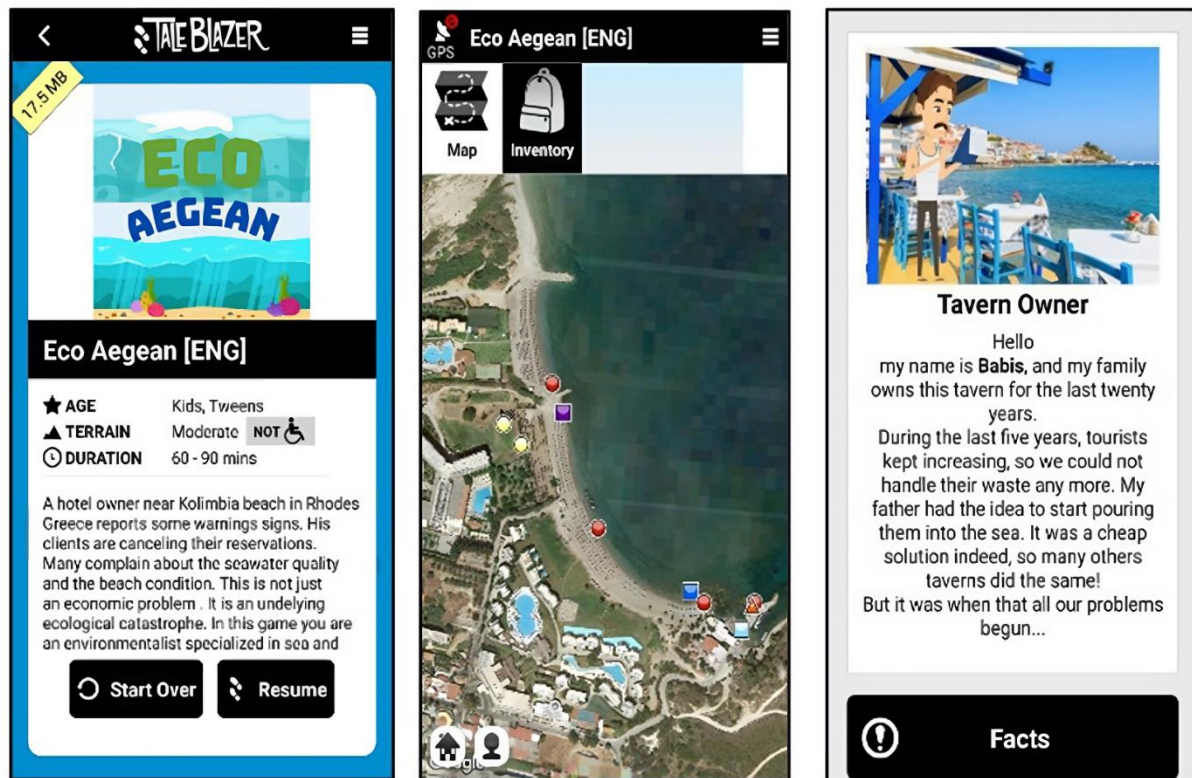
TALE BLAZER

17.5 MB

ECO AEGEAN

Eco Aegean [ENG]

AGE Kids, Tweens
TERRAIN Moderate NOT
DURATION 60 - 90 mins

A hotel owner near Kolimbia beach in Rhodes Greece reports some warnings signs. His clients are canceling their reservations. Many complain about the seawater quality and the beach condition. This is not just an economic problem . It is an undelying ecological catastrophe. In this game you are an environmentalist specialized in sea and

Start Over Resume

GPS Eco Aegean [ENG]

Map Inventory

Tavern Owner

Hello
my name is **Babis**, and my family owns this tavern for the last twenty years.
During the last five years, tourists kept increasing, so we could not handle their waste any more. My father had the idea to start pouring them into the sea. It was a cheap solution indeed, so many others taverns did the same!
But it was when that all our problems begun...

Facts